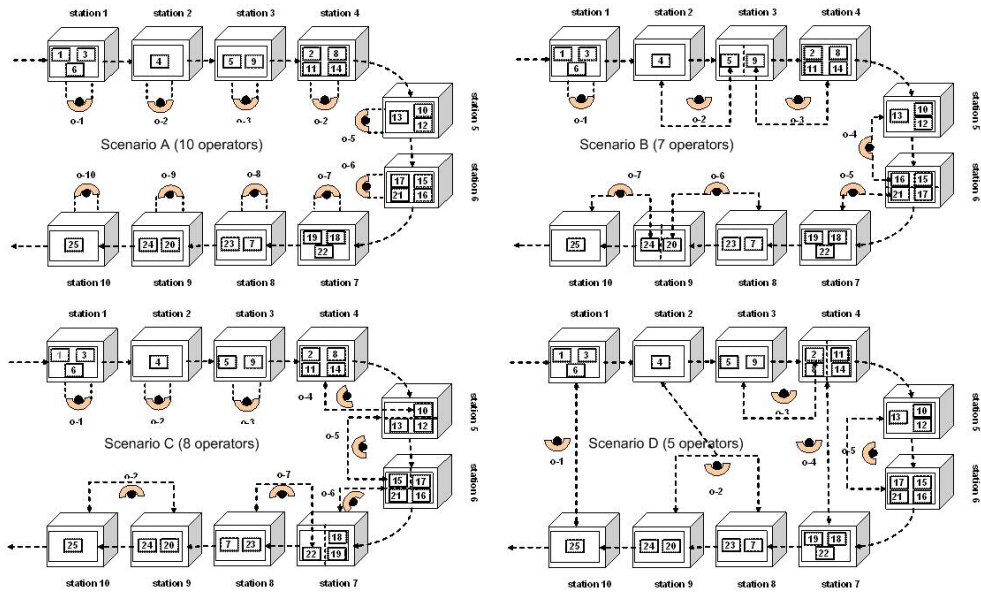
station 1
station 2
station 3
station 4
1 3 6
4
5 9
2 8 11 14
o-1
o-2
o-3
o-2
station 5
13 10 12
o-5
Scenario A (10 operators)
o-6
station 6
17 15 21 16
o-10
o-9
o-8
o-7
25
24 20
23 7
19 18 22
station 10
station 9
station 8
station 7

station 1
station 2
station 3
station 4
1 3 6
4
5 9
2 8 11 14
o-1
o-2
o-3
station 5
13 10 12
o-4
Scenario B (7 operators)
o-5
station 6
16 15 21 17
o-7
o-6
25
24 20
23 7
19 18 22
station 10
station 9
station 8
station 7

station 1
station 2
station 3
station 4
1 3 6
4
5 9
2 8 11 14
o-4
o-1
o-2
o-3
station 5
10 13 12
o-5
Scenario C (8 operators)
station 6
15 17 21 16
o-2
o-7
o-6
25
24 20
7 23
18 22 19
station 10
station 9
station 8
station 7

station 1
station 2
station 3
station 4
1 3 6
4
5 9
2 11 8 14
o-3
station 5
13 10 12
o-1
Scenario D (5 operators)
o-4
o-5
station 6
17 15 21 16
o-2
25
24 20
23 7
19 18 22
station 10
station 9
station 8
station 7